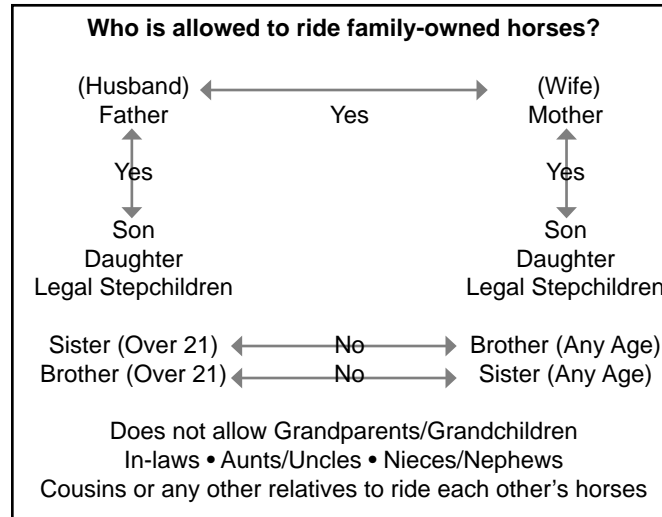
**Who is allowed to ride family-owned horses?**

(Husband) Father — Yes — (Wife) Mother

Yes

Yes

Son
Daughter
Legal Stepchildren

Son
Daughter
Legal Stepchildren

Sister (Over 21) — No — Brother (Any Age)
Brother (Over 21) — No — Sister (Any Age)

Does not allow Grandparents/Grandchildren
In-laws • Aunts/Uncles • Nieces/Nephews
Cousins or any other relatives to ride each other's horses